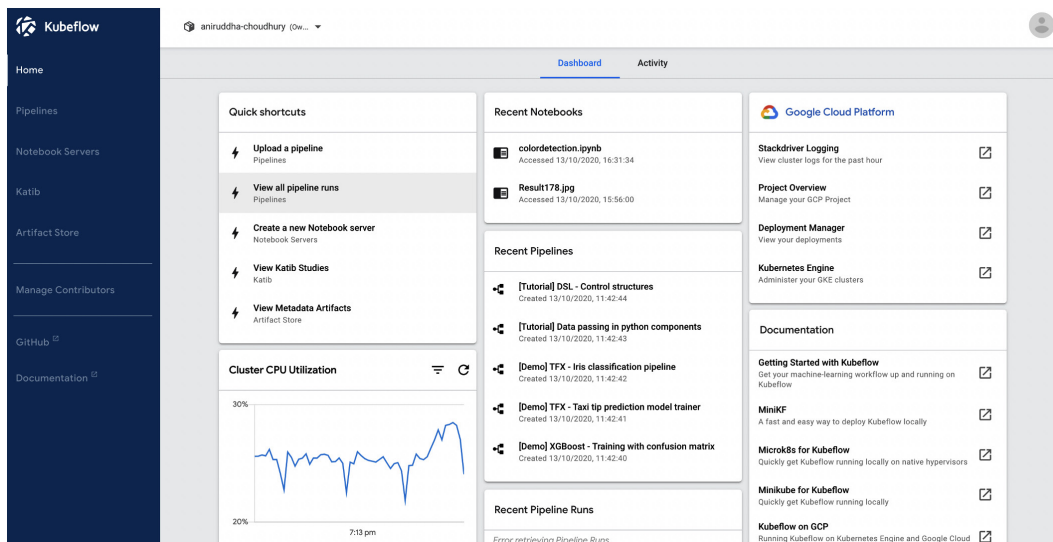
Kubeflow

aniruddha-choudhury (Ow...

Home

Pipelines

Notebook Servers

Katib

Artifact Store

Manage Contributors

GitHub

Documentation

Dashboard

Activity

Quick shortcuts

Upload a pipeline
Pipelines

View all pipeline runs
Pipelines

Create a new Notebook server
Notebook Servers

View Katib Studies
Katib

View Metadata Artifacts
Artifact Store

Cluster CPU Utilization

30%

20%

7:13 pm

Recent Notebooks

colordetection.ipynb
Accessed 13/10/2020, 16:31:34

Result178.jpg
Accessed 13/10/2020, 15:56:00

Recent Pipelines

[Tutorial] DSL - Control structures
Created 13/10/2020, 11:42:44

[Tutorial] Data passing in python components
Created 13/10/2020, 11:42:43

[Demo] TFX - Iris classification pipeline
Created 13/10/2020, 11:42:42

[Demo] TFX - Taxi tip prediction model trainer
Created 13/10/2020, 11:42:41

[Demo] XGBoost - Training with confusion matrix
Created 13/10/2020, 11:42:40

Recent Pipeline Runs

Error retrieving Pipeline Runs

Google Cloud Platform

Stackdriver Logging
View cluster logs for the past hour

Project Overview
Manage your GCP Project

Deployment Manager
View your deployments

Kubernetes Engine
Administer your GKE clusters

Documentation

Getting Started with Kubeflow
Get your machine-learning workflow up and running on Kubeflow

MiniKF
A fast and easy way to deploy Kubeflow locally

Microk8s for Kubeflow
Quickly get Kubeflow running locally on native hypervisors

Minikube for Kubeflow
Quickly get Kubeflow running locally

Kubeflow on GCP
Running Kubeflow on Kubernetes Engine and Google Cloud